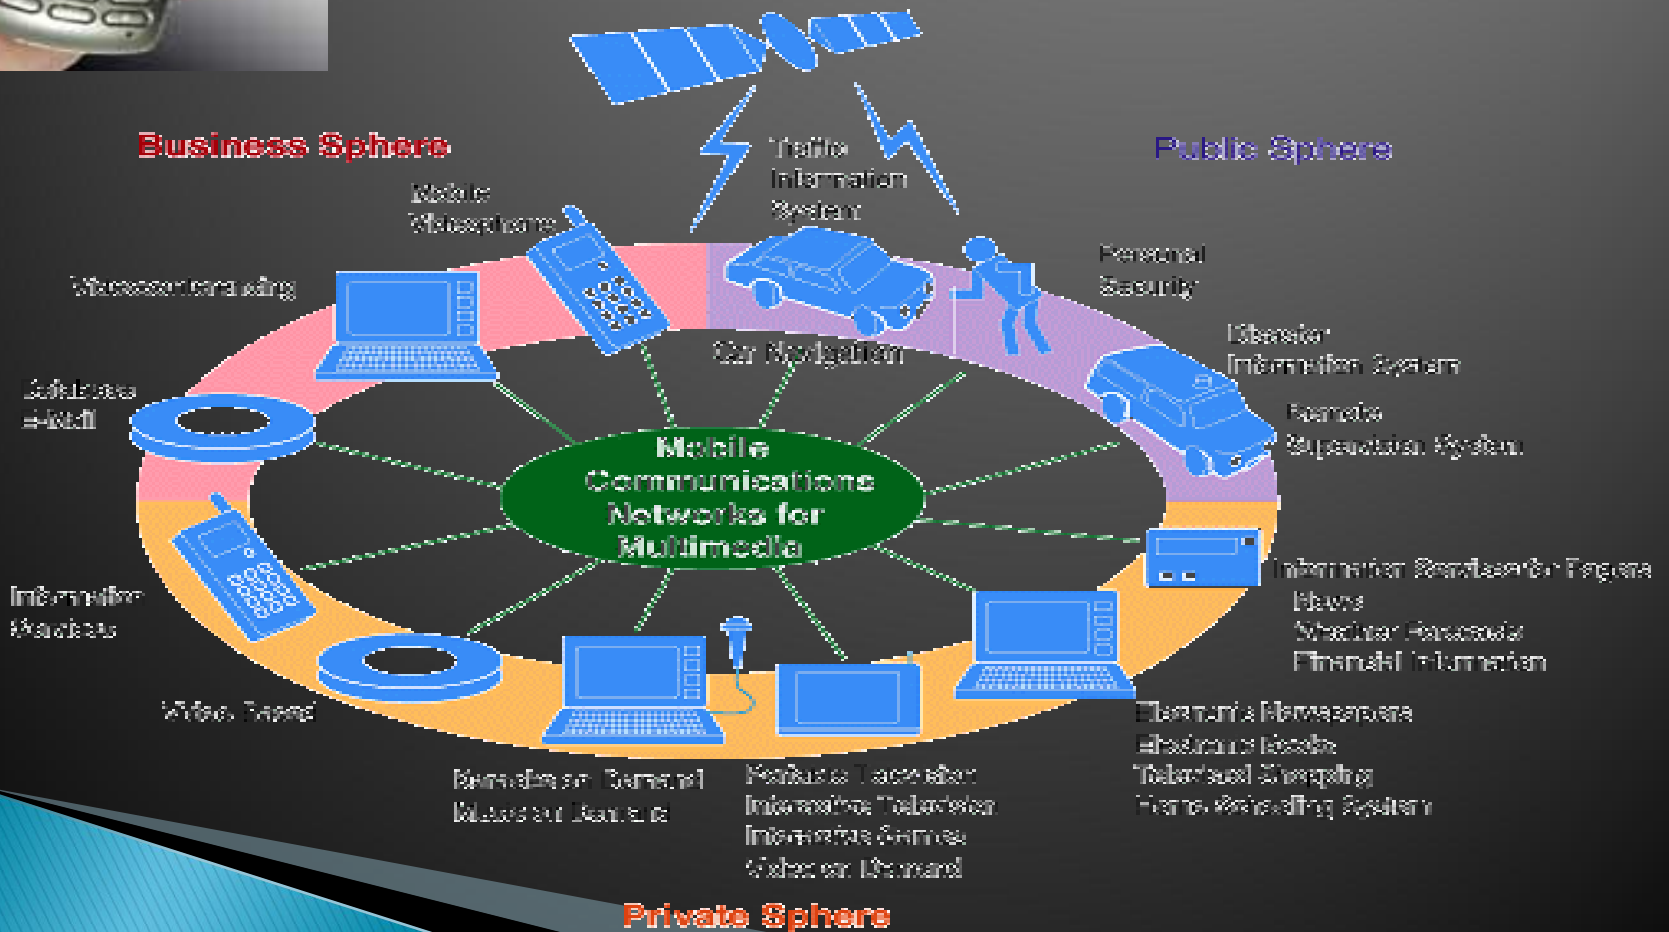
Business Sphere

Public Sphere

Traffic Information System

Mobile Videophone

Videoconferencing

Personal Security

Disaster Information System

Remote Supervision System

Car Navigation

Database e-Mail

Mobile Communications Networks for Multimedia

Information Services for Pagers
News
Weather Forecasts
Financial Information

Information Services

Video Based

Karaoke on Demand
Music on Demand

Karaoke Transmission
Interactive Television
Interactive Games
Video on Demand

Electronic Newspapers
Electronic Books
Televised Shopping
Home Scheduling System

Private Sphere